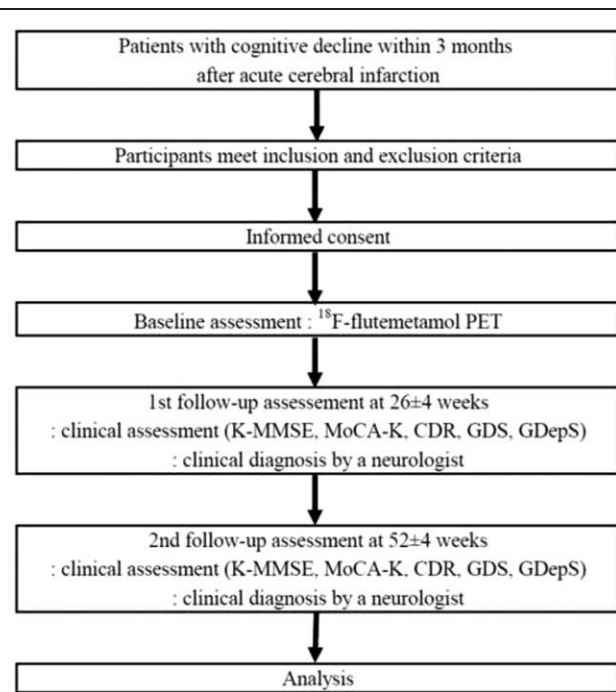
Patients with cognitive decline within 3 months after acute cerebral infarction

Participants meet inclusion and exclusion criteria

Informed consent

Baseline assessment : $^{18}$F-flutemetamol PET

1st follow-up assessement at 26±4 weeks
: clinical assessment (K-MMSE, MoCA-K, CDR, GDS, GDepS)
: clinical diagnosis by a neurologist

2nd follow-up assessement at 52±4 weeks
: clinical assessment (K-MMSE, MoCA-K, CDR, GDS, GDepS)
: clinical diagnosis by a neurologist

Analysis